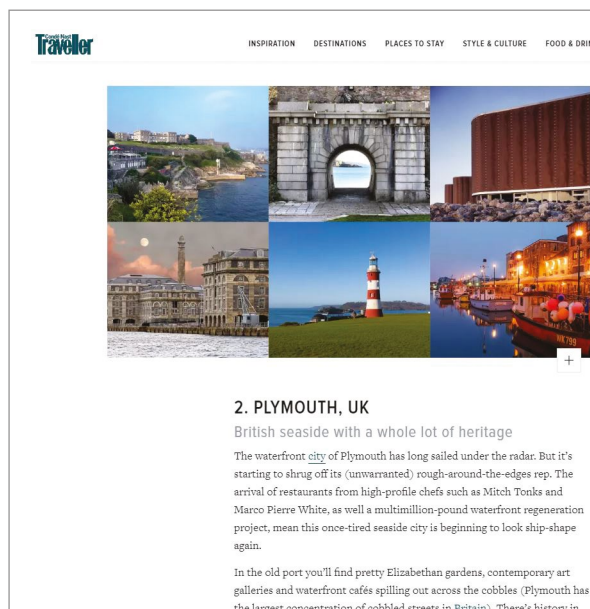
Condé Nast Traveller

INSPIRATION DESTINATIONS PLACES TO STAY STYLE & CULTURE FOOD & DRI

+

2. PLYMOUTH, UK

British seaside with a whole lot of heritage

The waterfront city of Plymouth has long sailed under the radar. But it's starting to shrug off its (unwarranted) rough-around-the-edges rep. The arrival of restaurants from high-profile chefs such as Mitch Tonks and Marco Pierre White, as well a multimillion-pound waterfront regeneration project, mean this once-tired seaside city is beginning to look ship-shape again.

In the old port you'll find pretty Elizabethan gardens, contemporary art galleries and waterfront cafés spilling out across the cobbles (Plymouth has the largest concentration of cobbled streets in Britain). There's history in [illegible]